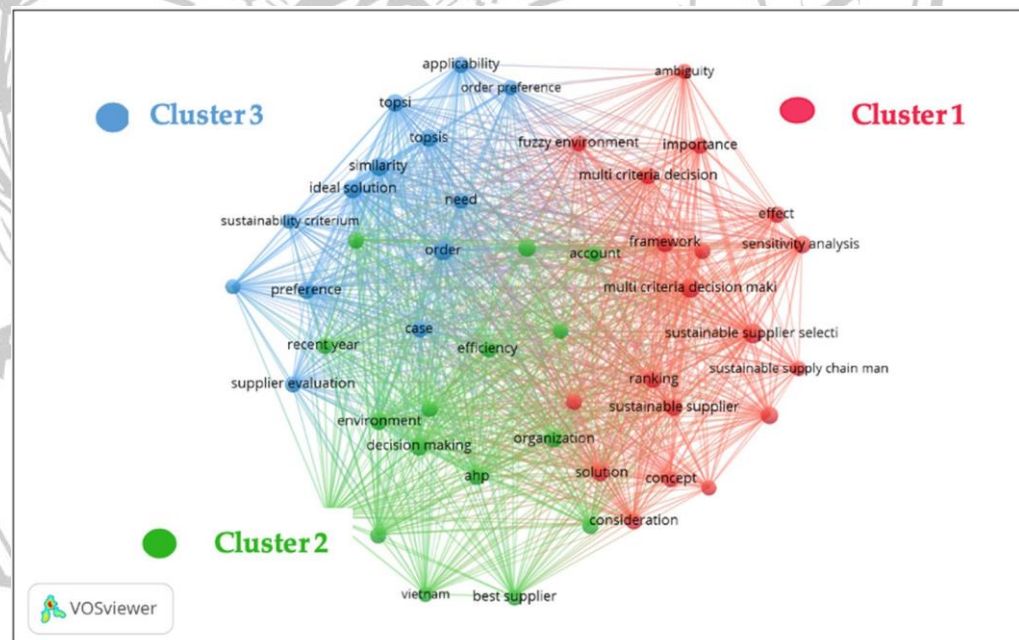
Cluster 3

Cluster 1

Cluster 2

applicability
order preference
ambiguity
topsi
topsis
fuzzy environment
importance
similarity
multi criteria decision
ideal solution
need
effect
sustainability criterium
framework
sensitivity analysis
order
account
preference
multi criteria decision maki
case
sustainable supplier selecti
recent year
efficiency
sustainable supply chain man
supplier evaluation
ranking
sustainable supplier
environment
decision making
organization
ahp
solution
concept
consideration
vietnam
best supplier

VOSviewer